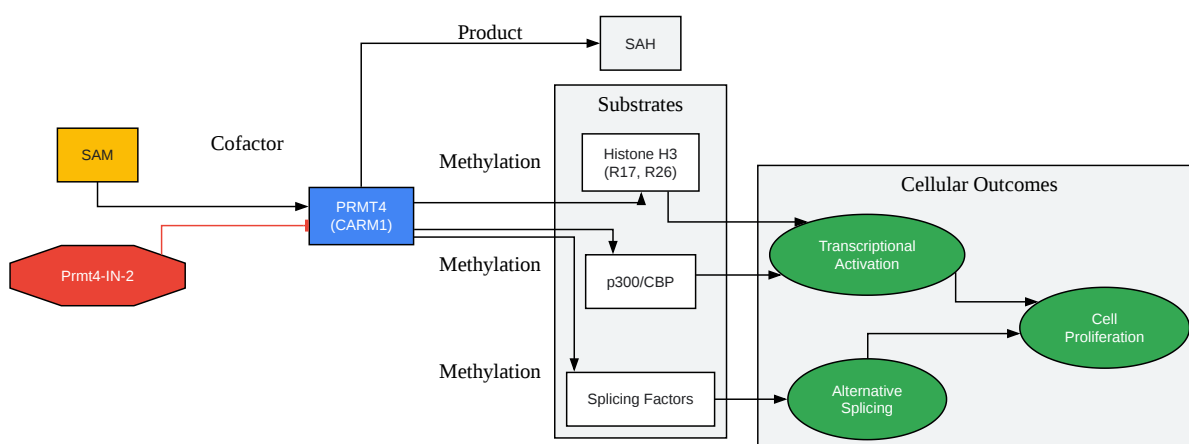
Product

SAH

Substrates

Cofactor

SAM

Methylation

Histone H3
(R17, R26)

Cellular Outcomes

PRMT4
(CARM1)

Transcriptional
Activation

Prmt4-IN-2

Methylation

p300/CBP

Cell
Proliferation

Methylation

Alternative
Splicing

Splicing Factors